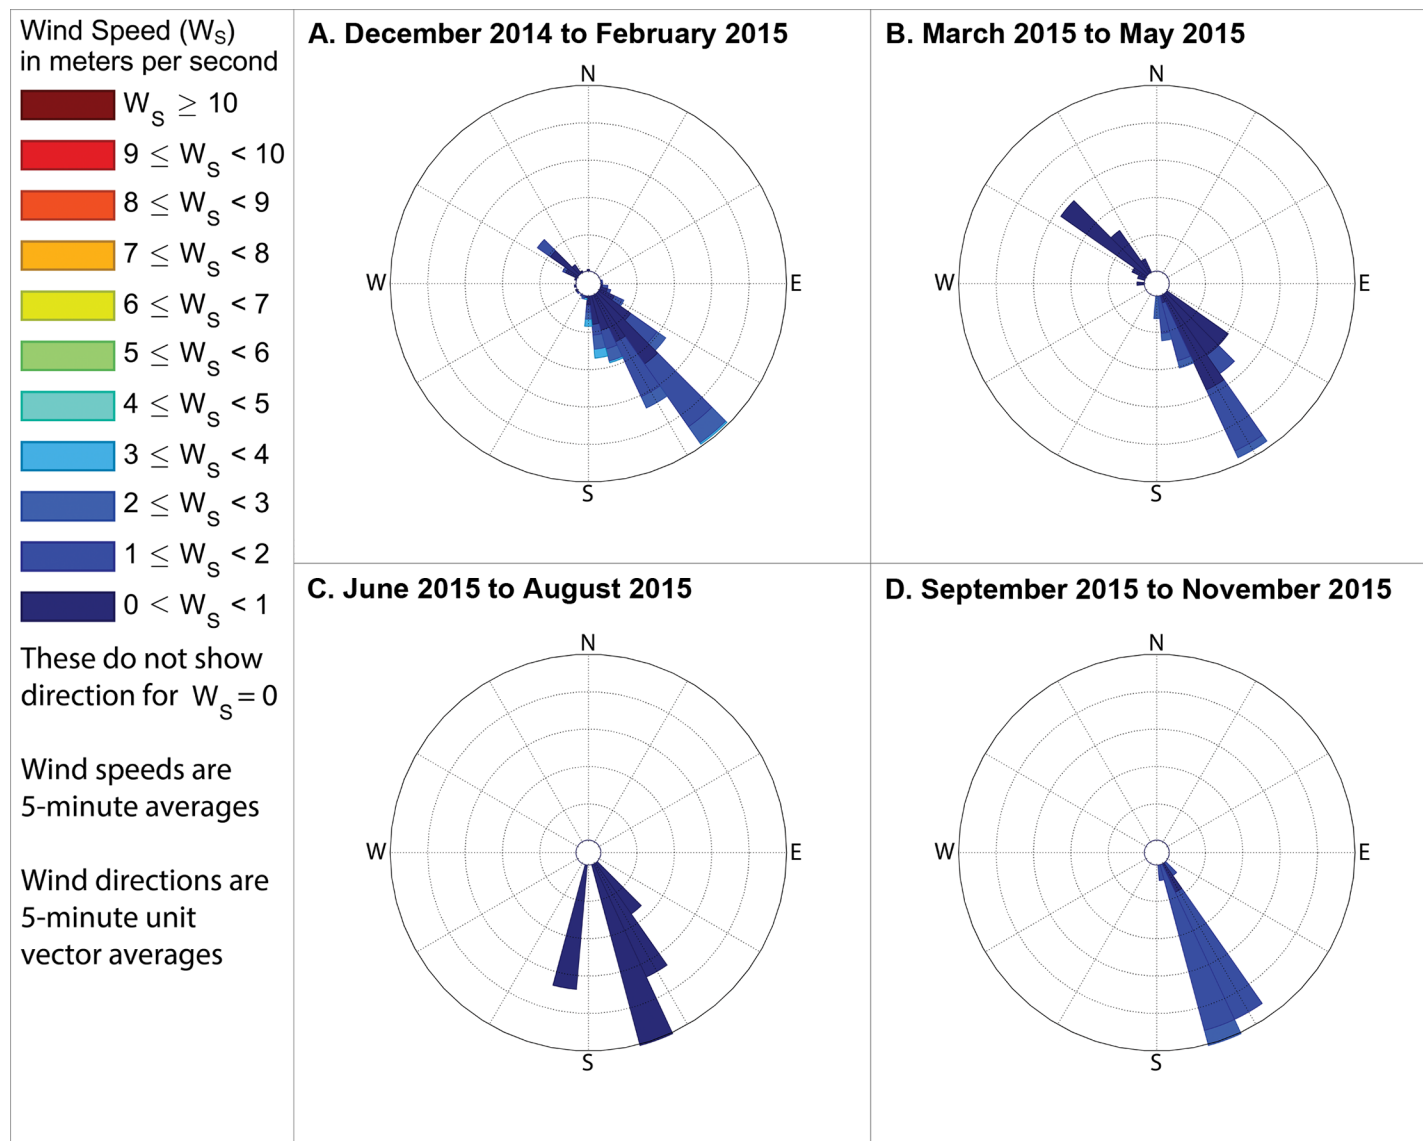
Wind Speed ($W_S$) in meters per second

$W_S \geq 10$

$9 \leq W_S < 10$

$8 \leq W_S < 9$

$7 \leq W_S < 8$

$6 \leq W_S < 7$

$5 \leq W_S < 6$

$4 \leq W_S < 5$

$3 \leq W_S < 4$

$2 \leq W_S < 3$

$1 \leq W_S < 2$

$0 < W_S < 1$

These do not show direction for $W_S = 0$

Wind speeds are 5-minute averages

Wind directions are 5-minute unit vector averages

A. December 2014 to February 2015

N
W
E
S

B. March 2015 to May 2015

N
W
E
S

C. June 2015 to August 2015

N
W
E
S

D. September 2015 to November 2015

N
W
E
S